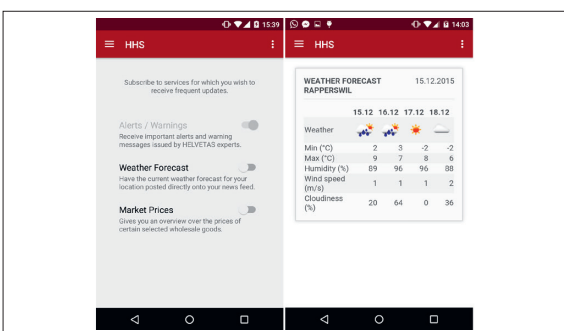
15:39

HHS

Subscribe to services for which you wish to receive frequent updates.

Alerts / Warnings
Receive important alerts and warning messages issued by HELVETAS experts.

Weather Forecast
Have the current weather forecast for your location posted directly onto your news feed.

Market Prices
Gives you an overview over the prices of certain selected wholesale goods.

14:03

HHS

WEATHER FORECAST RAPPERSWIL 15.12.2015

| | 15.12 | 16.12 | 17.12 | 18.12 |
|---|---|---|---|---|
| Weather | | | | |
| Min (°C) | 2 | 3 | -2 | -2 |
| Max (°C) | 9 | 7 | 8 | 6 |
| Humidity (%) | 89 | 96 | 96 | 88 |
| Wind speed (m/s) | 1 | 1 | 1 | 2 |
| Cloudiness (%) | 20 | 64 | 0 | 36 |